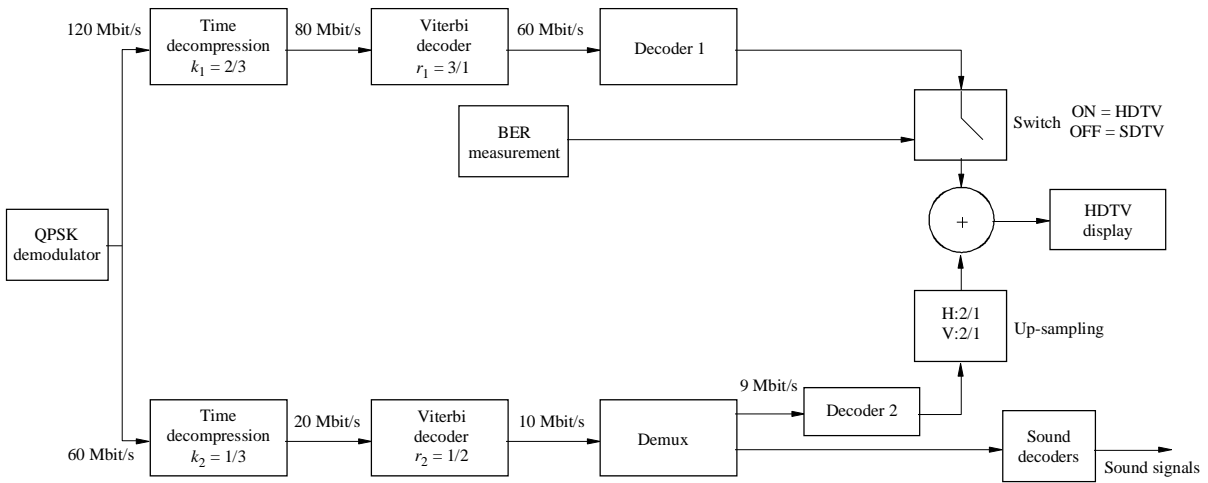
120 Mbit/s

Time decompression $k_1 = 2/3$

80 Mbit/s

Viterbi decoder $r_1 = 3/1$

60 Mbit/s

Decoder 1

BER measurement

Switch ON = HDTV OFF = SDTV

QPSK demodulator

+

HDTV display

H:2/1 V:2/1

Up-sampling

9 Mbit/s

Decoder 2

60 Mbit/s

Time decompression $k_2 = 1/3$

20 Mbit/s

Viterbi decoder $r_2 = 1/2$

10 Mbit/s

Demux

Sound decoders

Sound signals